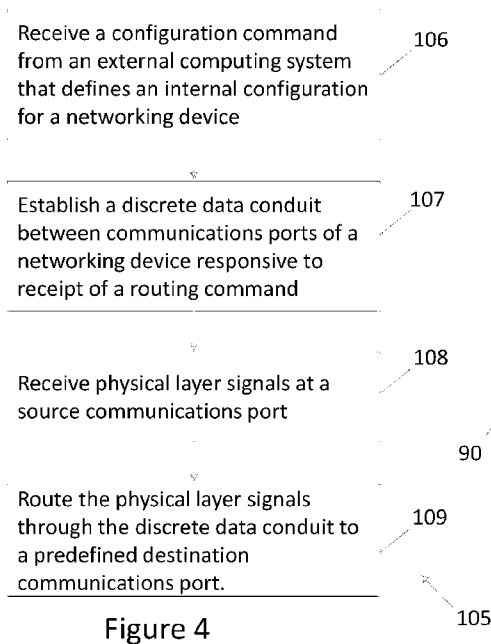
Receive a configuration command from an external computing system that defines an internal configuration for a networking device

106

Establish a discrete data conduit between communications ports of a networking device responsive to receipt of a routing command

107

Receive physical layer signals at a source communications port

108

90

Route the physical layer signals through the discrete data conduit to a predefined destination communications port.

109

105

Figure 4